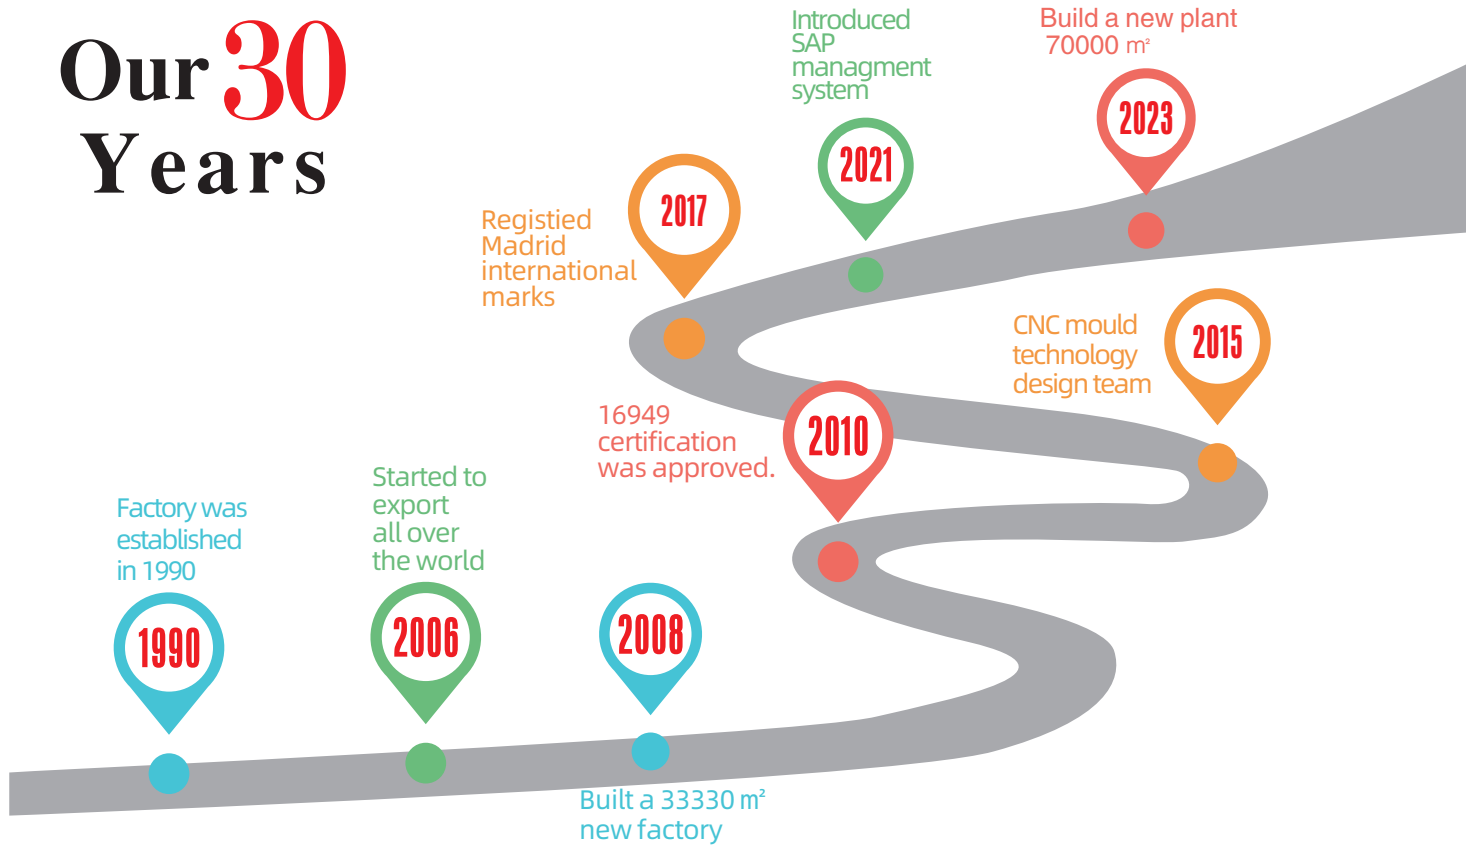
Our 30 Years

Introduced SAP managment system

2021

Build a new plant 70000 m²

2023

Registied Madrid international marks

2017

CNC mould technology design team

2015

16949 certification was approved.

2010

Factory was established in 1990

1990

Started to export all over the world

2006

2008

Built a 33330 m² new factory